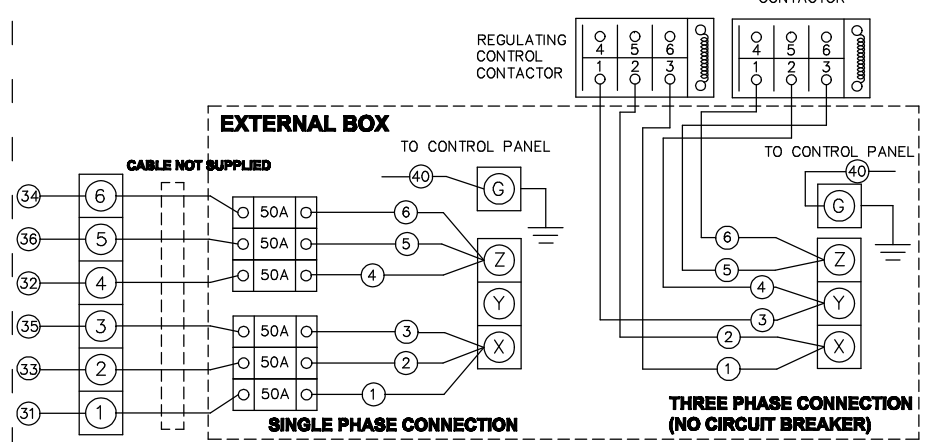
CONTACTOR

REGULATING CONTROL CONTACTOR

4 5 6
1 2 3

4 5 6
1 2 3

EXTERNAL BOX

TO CONTROL PANEL

40

G

CABLE NOT SUPPLIED

34 6
36 5
32 4
35 3
33 2
31 1

50A
50A
50A
50A
50A
50A

6
5
4
3
2
1

Z
Y
X

SINGLE PHASE CONNECTION

TO CONTROL PANEL

40

G

6
5
4
3
2
1

Z
Y
X

THREE PHASE CONNECTION (NO CIRCUIT BREAKER)